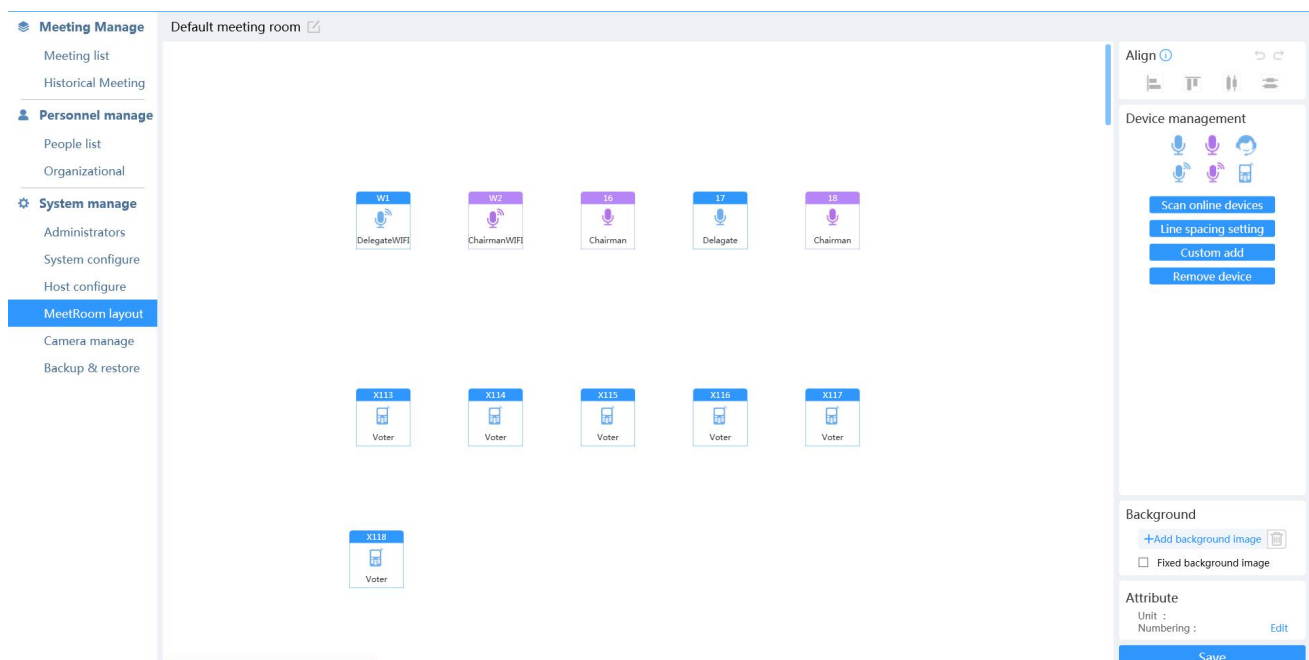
Meeting Manage
Meeting list
Historical Meeting
Personnel manage
People list
Organizational
System manage
Administrators
System configure
Host configure
MeetRoom layout
Camera manage
Backup & restore

Default meeting room

W1
DelegateWIFI
W2
ChairmanWIFI
16
Chairman
17
Delagate
18
Chairman

X113
Voter
X114
Voter
X115
Voter
X116
Voter
X117
Voter

X118
Voter

Align

Device management
Scan online devices
Line spacing setting
Custom add
Remove device

Background
+Add background image
Fixed background image

Attribute
Unit :
Numbering :
Edit

Save